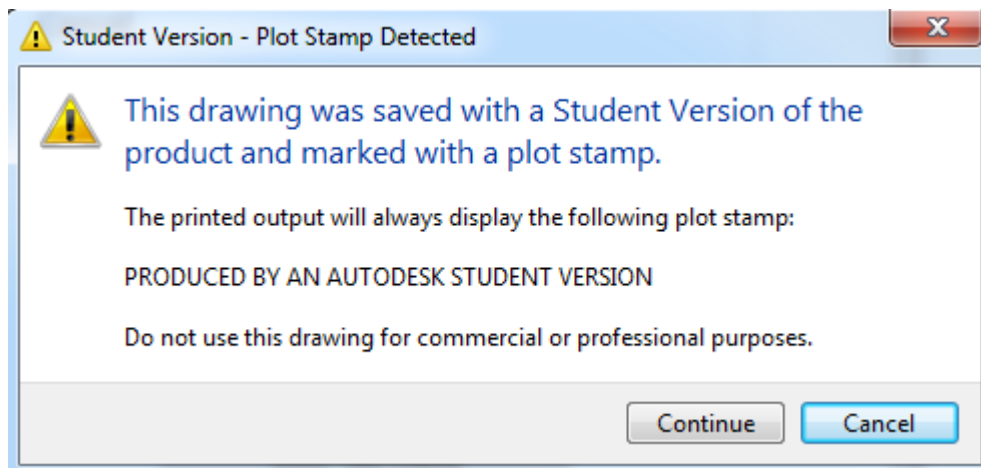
Student Version - Plot Stamp Detected

This drawing was saved with a Student Version of the product and marked with a plot stamp.

The printed output will always display the following plot stamp:

PRODUCED BY AN AUTODESK STUDENT VERSION

Do not use this drawing for commercial or professional purposes.

Continue

Cancel